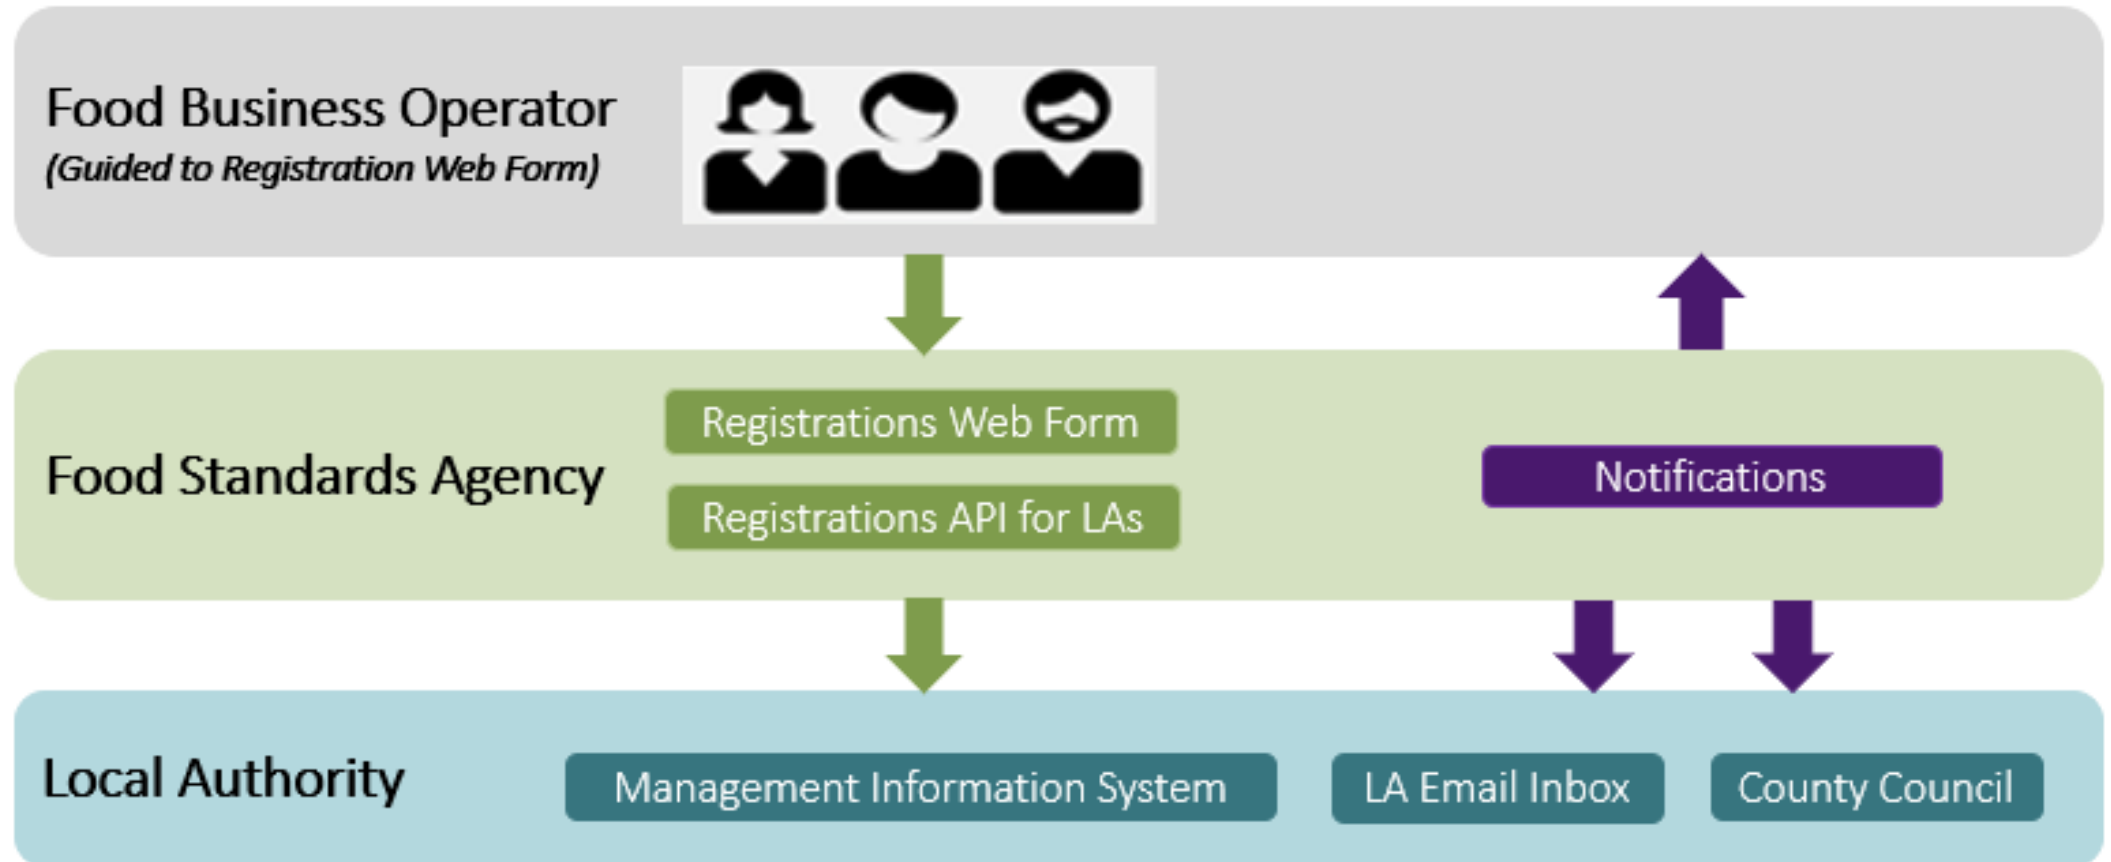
Food Business Operator
(Guided to Registration Web Form)

Food Standards Agency

Registrations Web Form

Registrations API for LAs

Notifications

Local Authority

Management Information System

LA Email Inbox

County Council